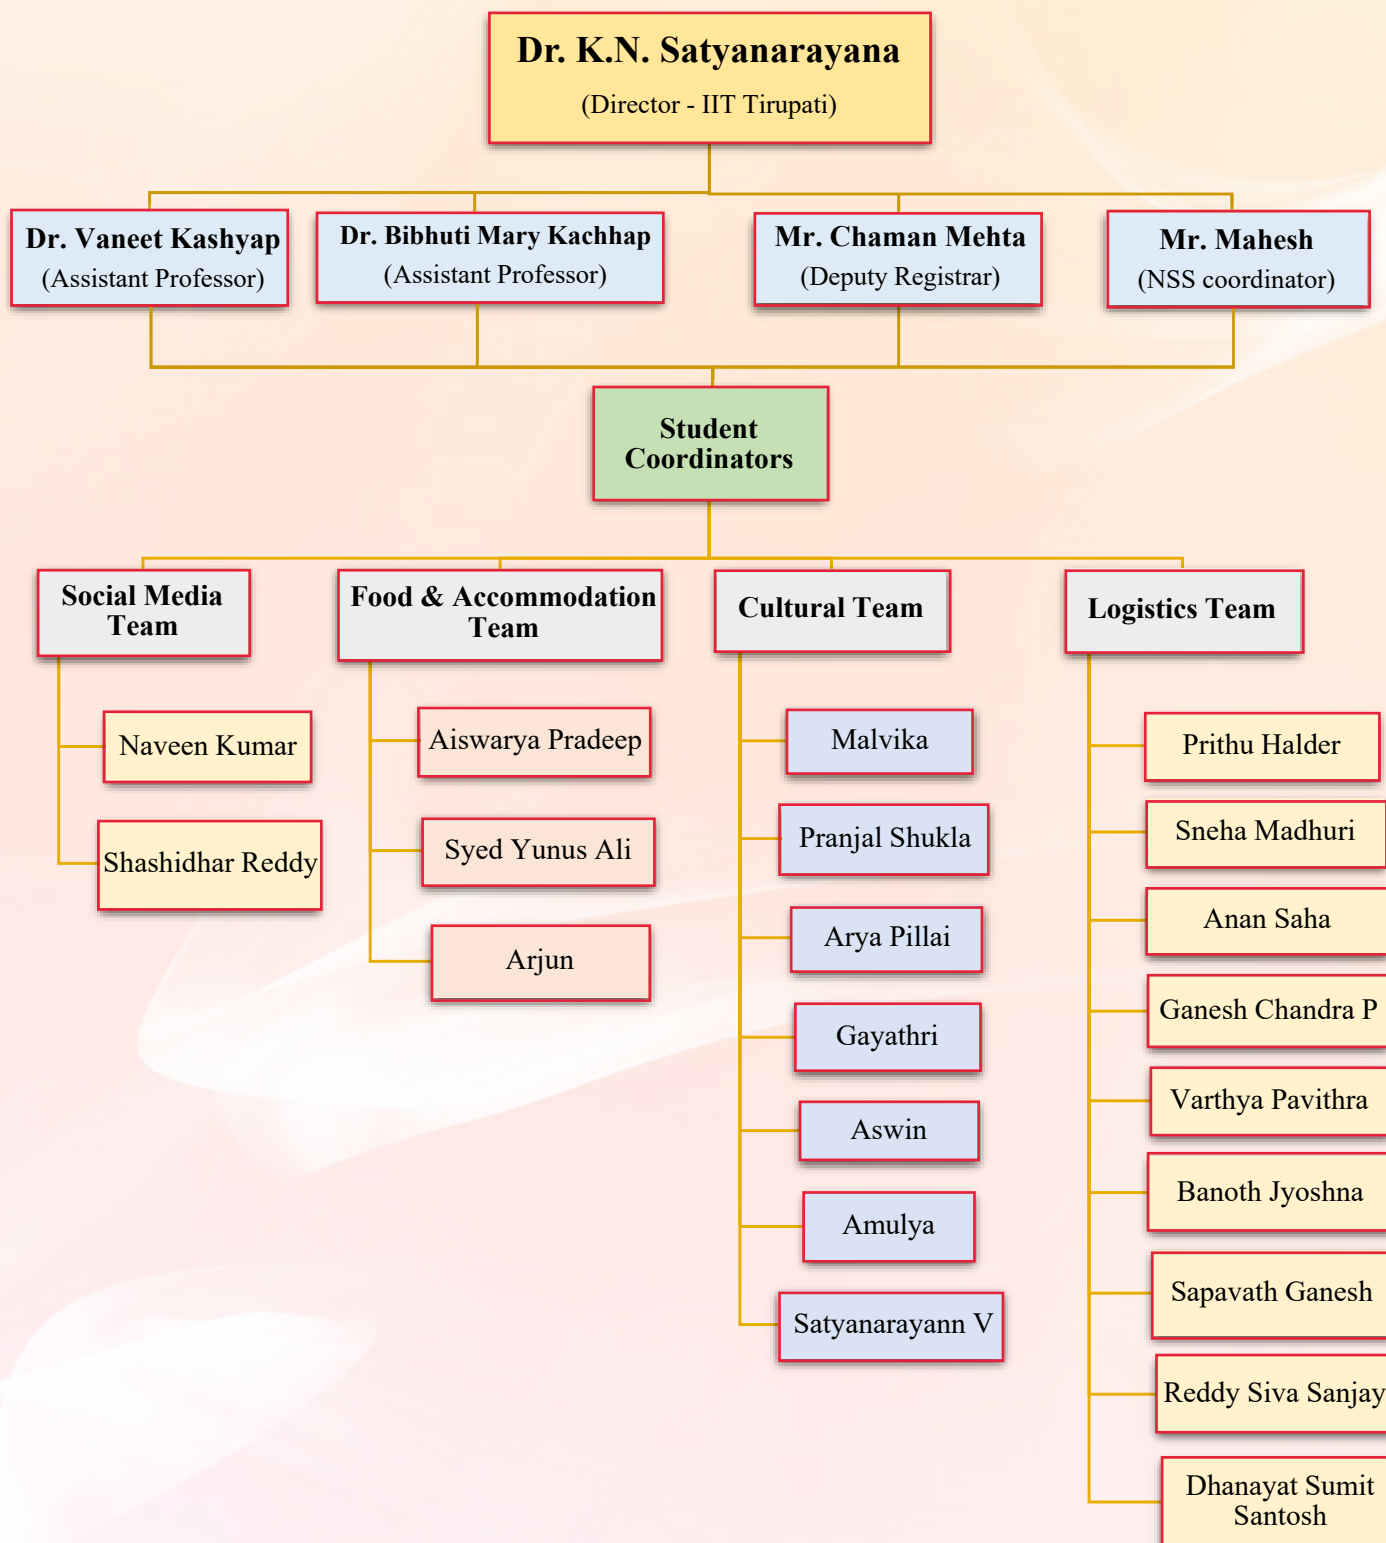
Dr. K.N. Satyanarayana
(Director - IIT Tirupati)

Dr. Vaneet Kashyap
(Assistant Professor)

Dr. Bibhuti Mary Kachhap
(Assistant Professor)

Mr. Chaman Mehta
(Deputy Registrar)

Mr. Mahesh
(NSS coordinator)

Student Coordinators

Social Media Team

Naveen Kumar

Shashidhar Reddy

Food & Accommodation Team

Aiswarya Pradeep

Syed Yunus Ali

Arjun

Cultural Team

Malvika

Pranjal Shukla

Arya Pillai

Gayathri

Aswin

Amulya

Satyanarayann V

Logistics Team

Prithu Halder

Sneha Madhuri

Anan Saha

Ganesh Chandra P

Varthya Pavithra

Banoth Jyoshna

Sapavath Ganesh

Reddy Siva Sanjay

Dhanayat Sumit Santosh